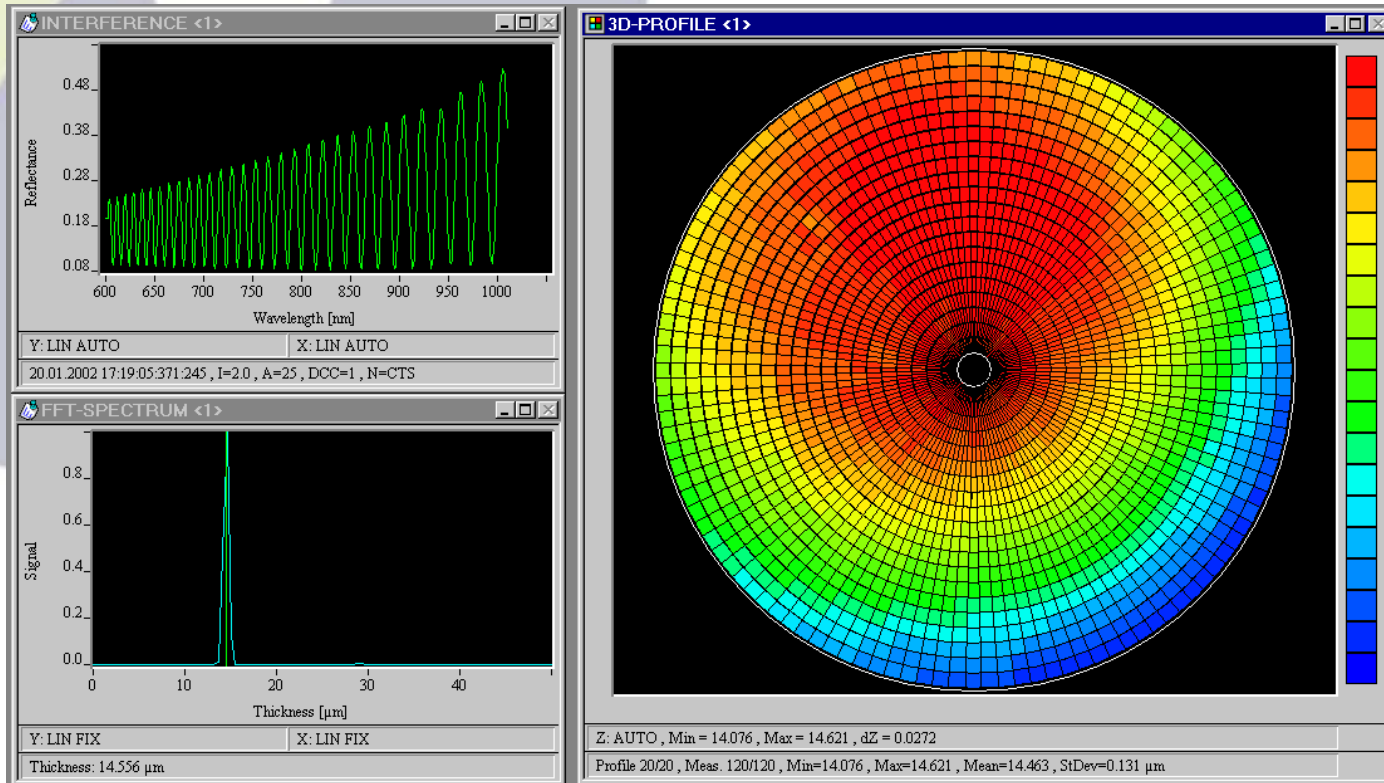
INTERFERENCE <1>

Reflectance

0.48
0.38
0.28
0.18
0.08

600 650 700 750 800 850 900 950 1000

Wavelength [nm]

Y: LIN AUTO | X: LIN AUTO

20.01.2002 17:19:05:371:245 , I=2.0 , A=25 , DCC=1 , N=CTS

FFT-SPECTRUM <1>

Signal

0.8
0.6
0.4
0.2
0.0

0 10 20 30 40

Thickness [µm]

Y: LIN FIX | X: LIN FIX

Thickness: 14.556 µm

3D-PROFILE <1>

Z: AUTO , Min = 14.076 , Max = 14.621 , dZ = 0.0272

Profile 20/20 , Meas. 120/120 , Min=14.076 , Max=14.621 , Mean=14.463 , StDev=0.131 µm